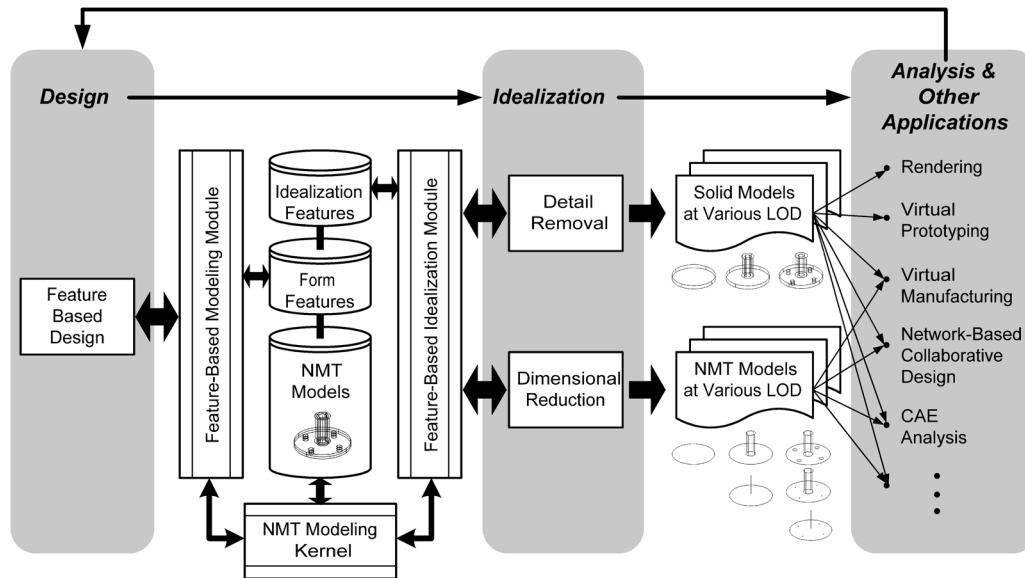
Design

Idealization

Analysis & Other Applications

Feature Based Design

Feature-Based Modeling Module

Idealization Features

Form Features

NMT Models

Feature-Based Idealization Module

NMT Modeling Kernel

Detail Removal

Dimensional Reduction

Solid Models at Various LOD

NMT Models at Various LOD

Rendering

Virtual Prototyping

Virtual Manufacturing

Network-Based Collaborative Design

CAE Analysis

⋮